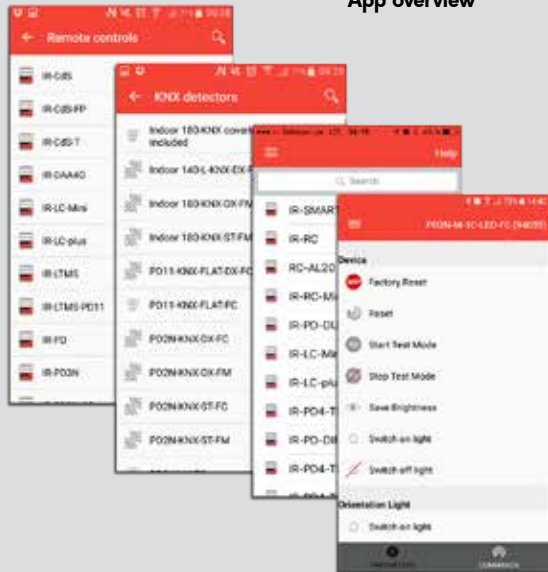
App overview

Remote controls

IR-CdS

IR-CdS-PP

IR-CdS-T

IR-DAA40

IR-LC-Mini

IR-LC-plus

IR-LTMS

IR-LTMS-PD11

IR-PD

IR-PD2N

KNX detectors

Indoor 180-KNX cover included

Indoor 140-L-KNX-DX-F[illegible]

Indoor 180-KNX-DX-FM

Indoor 180-KNX-ST-FM

PD11-KNX-FLAT-DX-FC

PD11-KNX-FLAT-FC

PD2N-KNX-DX-FC

PD2N-KNX-DX-FM

PD2N-KNX-ST-FC

PD2N-KNX-ST-FM

Help

Search

IR-SMART

IR-RC

RC-AL20

IR-RC-Mi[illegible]

IR-PD-DL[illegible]

IR-LC-Mi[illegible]

IR-LC-plu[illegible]

IR-PD4-T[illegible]

IR-PD-DI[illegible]

IR-PD4-T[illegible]

PD2N-M-1C-LED-FC (94055)

Device

Factory Reset

Reset

Start Test Mode

Stop Test Mode

Save Brightness

Switch-on light

Switch-off light

Orientation Light

Switch-on light